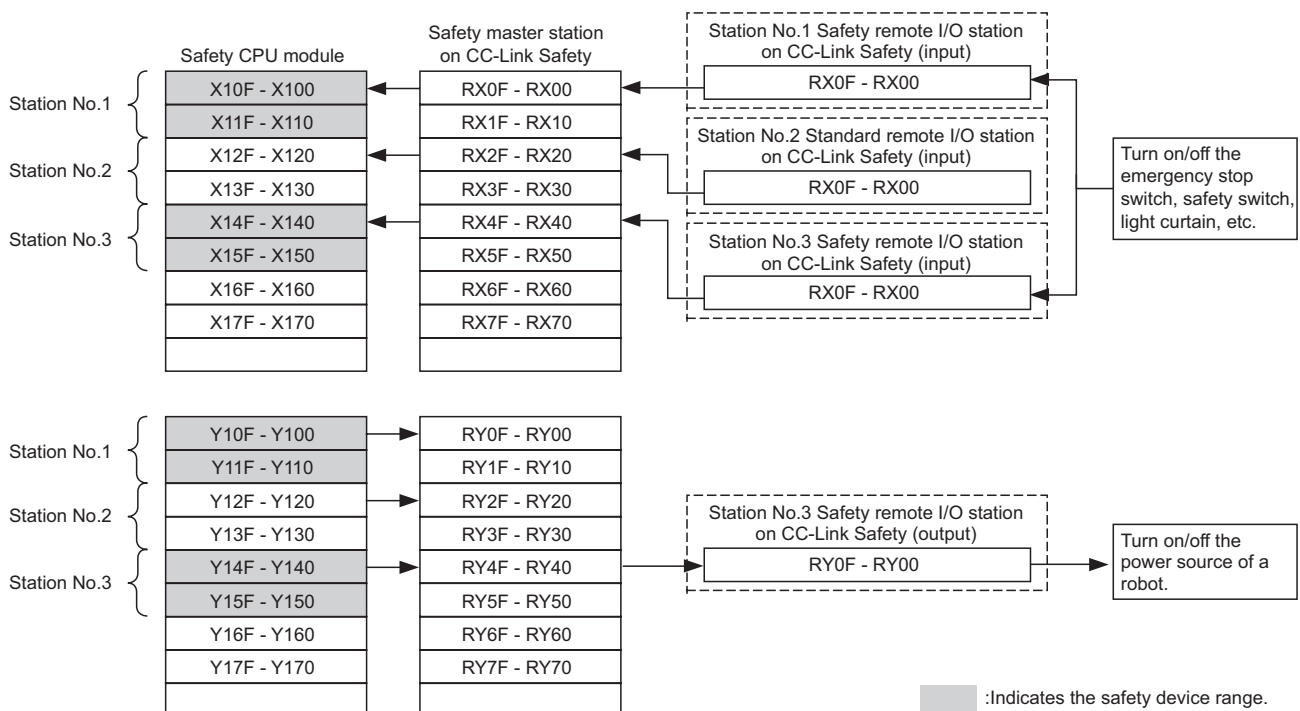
Safety CPU module

Safety master station on CC-Link Safety

Station No.1 Safety remote I/O station on CC-Link Safety (input)

Station No.1

Station No.2

Station No.3

X10F - X100
X11F - X110
X12F - X120
X13F - X130
X14F - X140
X15F - X150
X16F - X160
X17F - X170

RX0F - RX00
RX1F - RX10
RX2F - RX20
RX3F - RX30
RX4F - RX40
RX5F - RX50
RX6F - RX60
RX7F - RX70

RX0F - RX00

Station No.2 Standard remote I/O station on CC-Link Safety (input)

RX0F - RX00

Station No.3 Safety remote I/O station on CC-Link Safety (input)

RX0F - RX00

Turn on/off the emergency stop switch, safety switch, light curtain, etc.

Station No.1

Station No.2

Station No.3

Y10F - Y100
Y11F - Y110
Y12F - Y120
Y13F - Y130
Y14F - Y140
Y15F - Y150
Y16F - Y160
Y17F - Y170

RY0F - RY00
RY1F - RY10
RY2F - RY20
RY3F - RY30
RY4F - RY40
RY5F - RY50
RY6F - RY60
RY7F - RY70

Station No.3 Safety remote I/O station on CC-Link Safety (output)

RY0F - RY00

Turn on/off the power source of a robot.

:Indicates the safety device range.